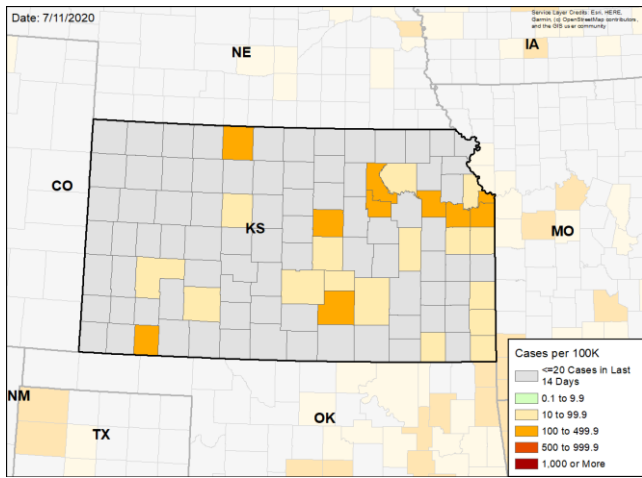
Date: 7/11/2020

Service Layer Credits: Esri, HERE, Garmin, (c) OpenStreetMap contributors, and the GIS user community

NE
IA
CO
KS
MO
NM
TX
OK

Cases per 100K
<=20 Cases in Last 14 Days
0.1 to 9.9
10 to 99.9
100 to 499.9
500 to 999.9
1,000 or More